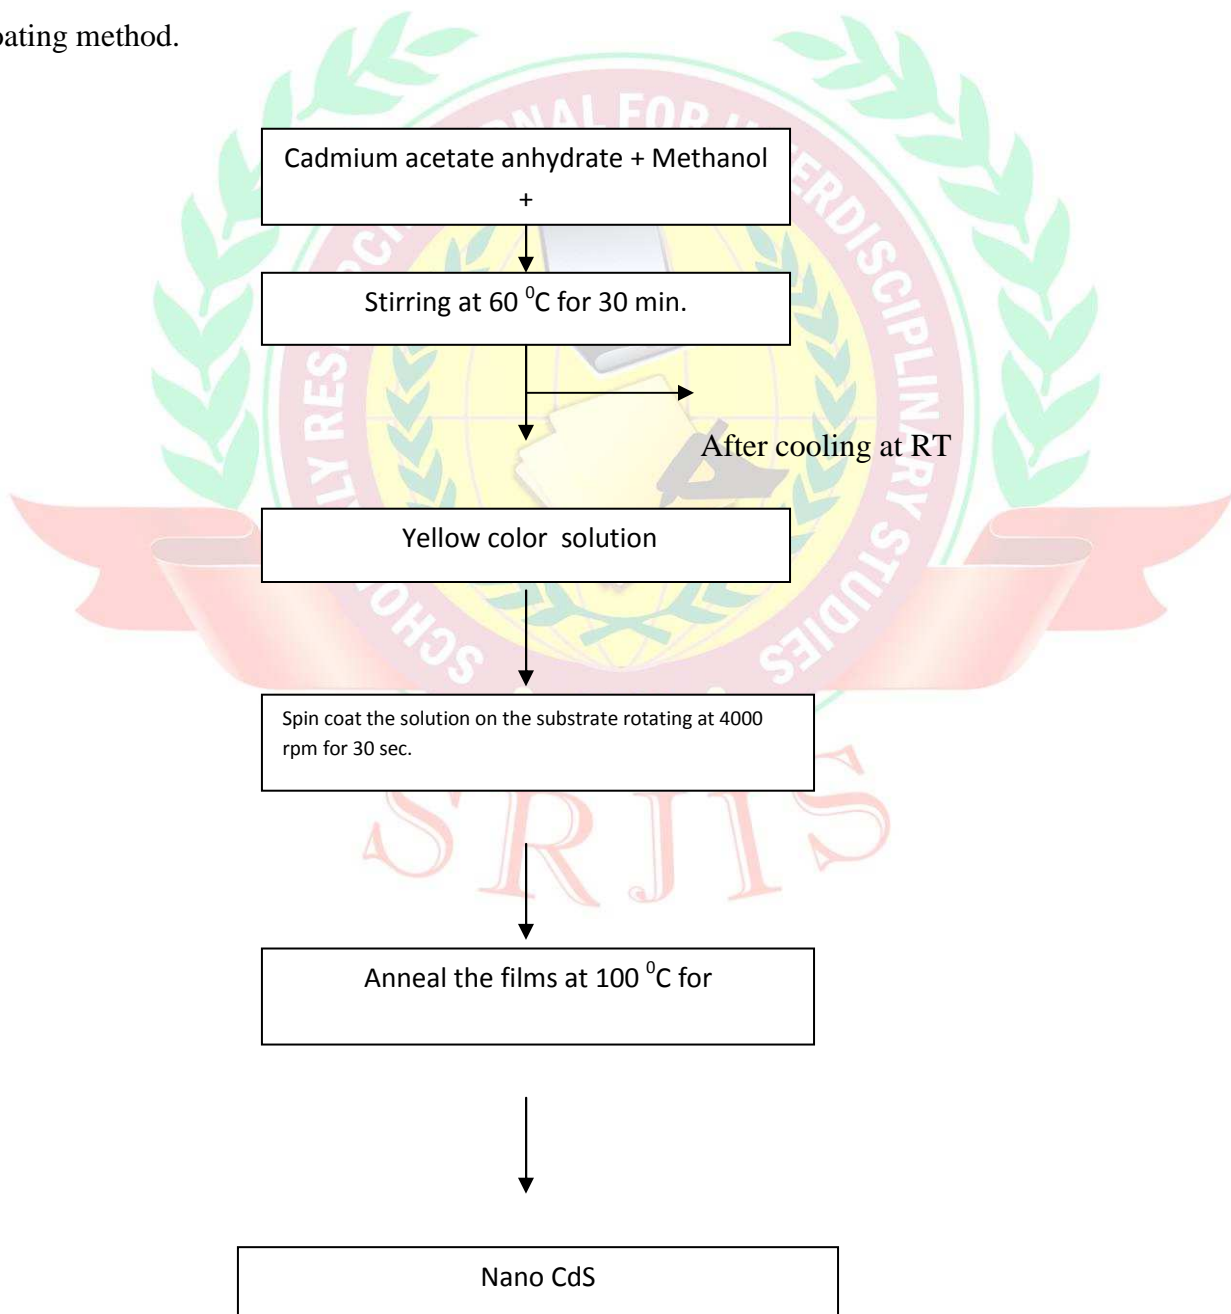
ating method.

Cadmium acetate anhydrate + Methanol +

Stirring at 60 $^0$C for 30 min.

After cooling at RT

Yellow color solution

Spin coat the solution on the substrate rotating at 4000 rpm for 30 sec.

Anneal the films at 100 $^0$C for

Nano CdS

NAL FOR I
ERDISCIPLINARY STUDIES
SCHOLARLY RES
SRJIS